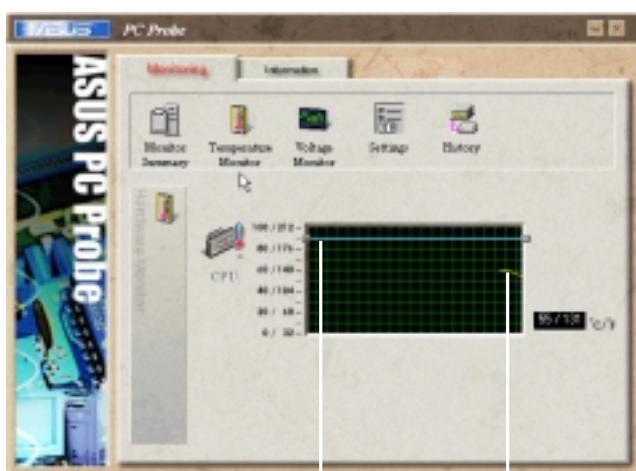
/ISUS PC Probe

ASUS PC Probe

Monitoring Information

Monitor Summary

Temperature Monitor

Voltage Monitor

Settings

History

Hardware Monitor

CPU

100 / 212

80 / 176

60 / 140

40 / 104

20 / 68

0 / 32

55 / 131 °C/°F